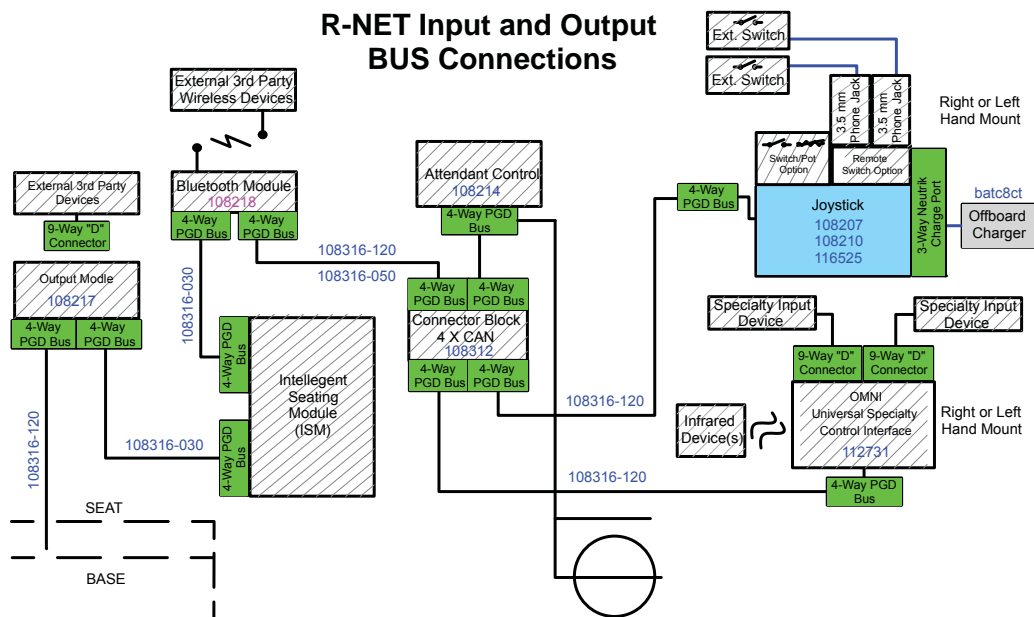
R-NET Input and Output
BUS Connections

Ext. Switch
Ext. Switch
3.5 mm Phone Jack
3.5 mm Phone Jack
Right or Left Hand Mount

External 3rd Party Wireless Devices

External 3rd Party Devices
9-Way "D" Connector

Bluetooth Module
108218
4-Way PGD Bus
4-Way PGD Bus

Attendant Control
108214
4-Way PGD Bus

Switch/Pot Option
Remote Switch Option
4-Way PGD Bus
Joystick
108207
108210
116525
3-Way Neutrik Charge Port
batc8ct
Offboard Charger

108316-120
108316-050
108316-030

Output Modle
108217
4-Way PGD Bus
4-Way PGD Bus

4-Way PGD Bus
4-Way PGD Bus
Connector Block
4 X CAN
108312
4-Way PGD Bus
4-Way PGD Bus

4-Way PGD Bus
Intellegent Seating Module (ISM)
4-Way PGD Bus

Specialty Input Device
Specialty Input Device
9-Way "D" Connector
9-Way "D" Connector
OMNI
Universal Specialty Control Interface
112731
Right or Left Hand Mount
Infrared Device(s)
4-Way PGD Bus

108316-120
108316-120
108316-030
108316-120

SEAT
BASE